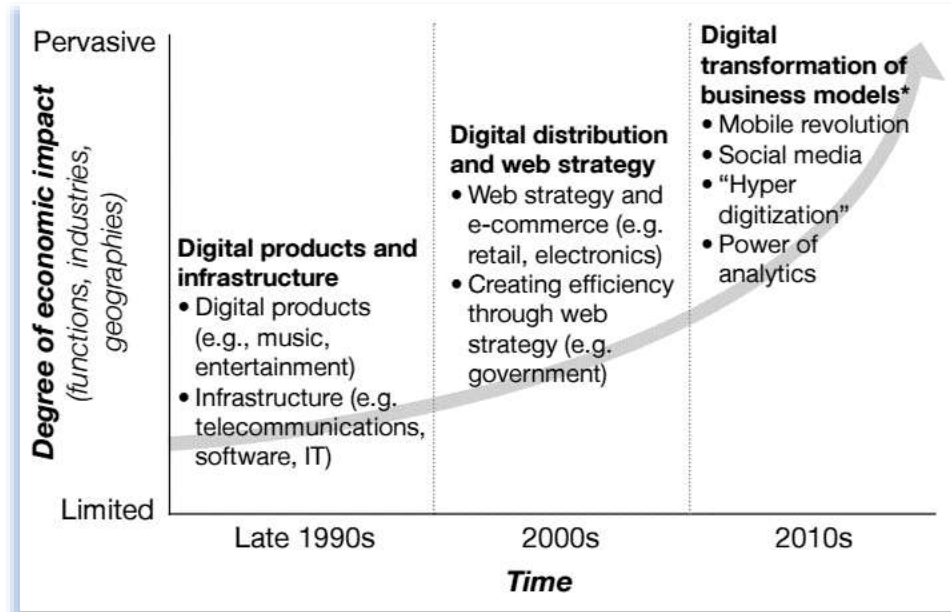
Pervasive

Degree of economic impact
(functions, industries, geographies)

Limited

Digital products and infrastructure
• Digital products (e.g., music, entertainment)
• Infrastructure (e.g. telecommunications, software, IT)

Digital distribution and web strategy
• Web strategy and e-commerce (e.g. retail, electronics)
• Creating efficiency through web strategy (e.g. government)

Digital transformation of business models*
• Mobile revolution
• Social media
• "Hyper digitization"
• Power of analytics

Late 1990s

2000s

2010s

Time